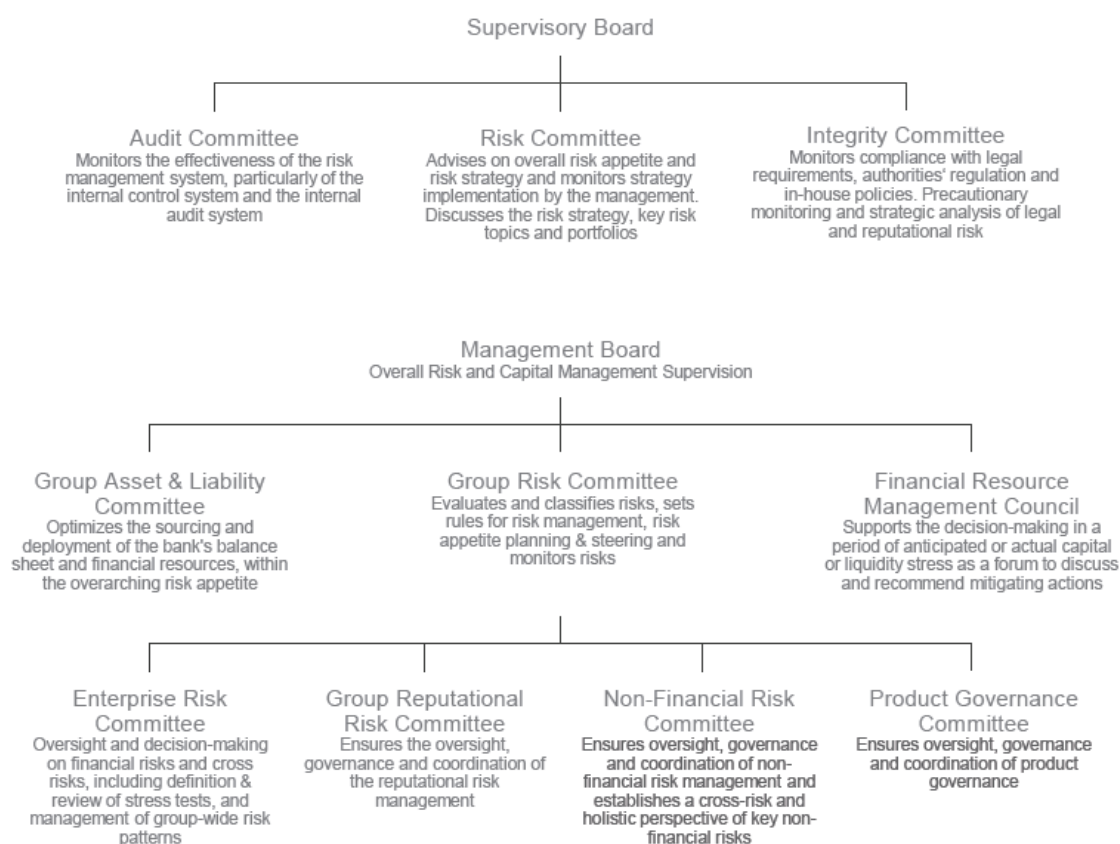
Supervisory Board

Audit Committee
Monitors the effectiveness of the risk management system, particularly of the internal control system and the internal audit system

Risk Committee
Advises on overall risk appetite and risk strategy and monitors strategy implementation by the management. Discusses the risk strategy, key risk topics and portfolios

Integrity Committee
Monitors compliance with legal requirements, authorities' regulation and in-house policies. Precautionary monitoring and strategic analysis of legal and reputational risk

Management Board
Overall Risk and Capital Management Supervision

Group Asset & Liability Committee
Optimizes the sourcing and deployment of the bank's balance sheet and financial resources, within the overarching risk appetite

Group Risk Committee
Evaluates and classifies risks, sets rules for risk management, risk appetite planning & steering and monitors risks

Financial Resource Management Council
Supports the decision-making in a period of anticipated or actual capital or liquidity stress as a forum to discuss and recommend mitigating actions

Enterprise Risk Committee
Oversight and decision-making on financial risks and cross risks, including definition & review of stress tests, and management of group-wide risk patterns

Group Reputational Risk Committee
Ensures the oversight, governance and coordination of the reputational risk management

Non-Financial Risk Committee
Ensures oversight, governance and coordination of non-financial risk management and establishes a cross-risk and holistic perspective of key non-financial risks

Product Governance Committee
Ensures oversight, governance and coordination of product governance